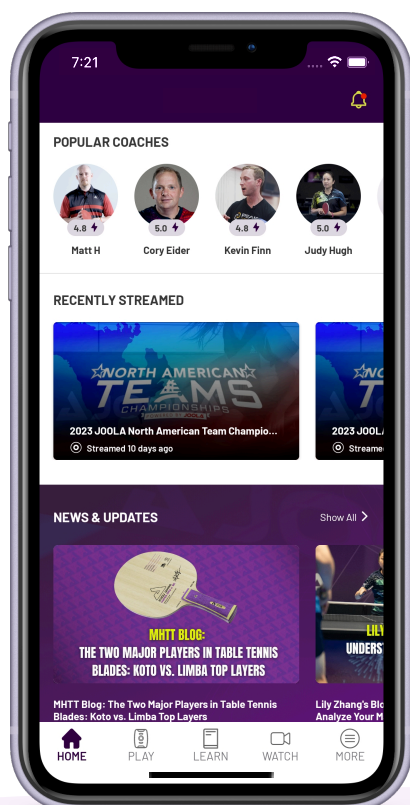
7:21

POPULAR COACHES

4.8 Matt H
5.0 Cory Eider
4.8 Kevin Finn
5.0 Judy Hugh

RECENTLY STREAMED

NORTH AMERICAN TEAMS CHAMPIONSHIPS

2023 JOOLA North American Team Champio...
Streamed 10 days ago

NORTH

2023 JOOLA
Streamed

NEWS & UPDATES

Show All

MHTT BLOG:
THE TWO MAJOR PLAYERS IN TABLE TENNIS BLADES: KOTO VS. LIMBA TOP LAYERS

MHTT Blog: The Two Major Players in Table Tennis Blades: Koto vs. Limba Top Layers

LILY
UNDERST

Lily Zhang's Blo
Analyze Your M

HOME PLAY LEARN WATCH MORE